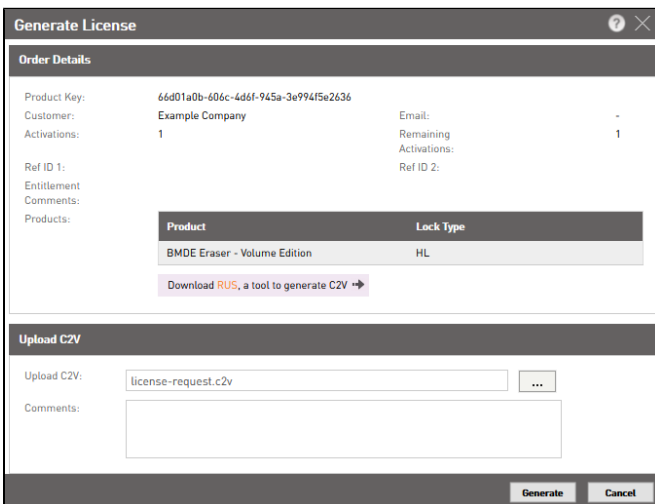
Generate License

Order Details

Product Key: 66d01a0b-606c-4d6f-945a-3e994f5e2636

Customer: Example Company

Email: -

Activations: 1

Remaining Activations: 1

Ref ID 1:

Ref ID 2:

Entitlement Comments:

Products:

| Product | Lock Type |
|---|---|
| BMDE Eraser - Volume Edition | HL |

Download RUS, a tool to generate C2V

Upload C2V

Upload C2V: license-request.c2v ...

Comments:

Generate Cancel